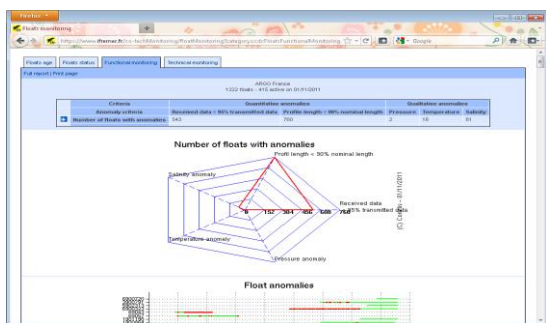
Firefox

Floats monitoring

https://www.ifremer.fr/co-tech/Monitoring/FloatMonitoring/category.do#FloatsFunctionalMonitoring

Google

Floats age | Floats status | Functional monitoring | Technical monitoring

Full report | Print page

ARGO France
1322 floats - 415 active on 01/11/2011

| Criteria | Quantitative anomalies | | Qualitative anomalies | | |
|---|---|---|---|---|---|
| Anomaly criteria | Received data < 90% transmitted data | Profile length < 90% nominal length | Pressure | Temperature | Salinity |
| Number of floats with anomalies | 543 | 760 | 2 | 16 | 61 |

Number of floats with anomalies

Profil length < 90% nominal length

Salinity anomaly

Received data < 95% transmitted data

Temperature anomaly

Pressure anomaly

0 152 304 456 608 760

(C) Coriolis - 01/11/2011

Float anomalies